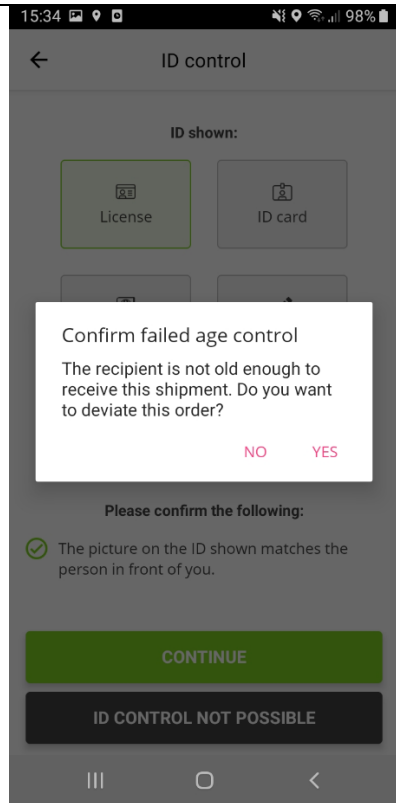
15:34 98%

ID control

ID shown:

License

ID card

Confirm failed age control

The recipient is not old enough to receive this shipment. Do you want to deviate this order?

NO YES

Please confirm the following:

The picture on the ID shown matches the person in front of you.

CONTINUE

ID CONTROL NOT POSSIBLE